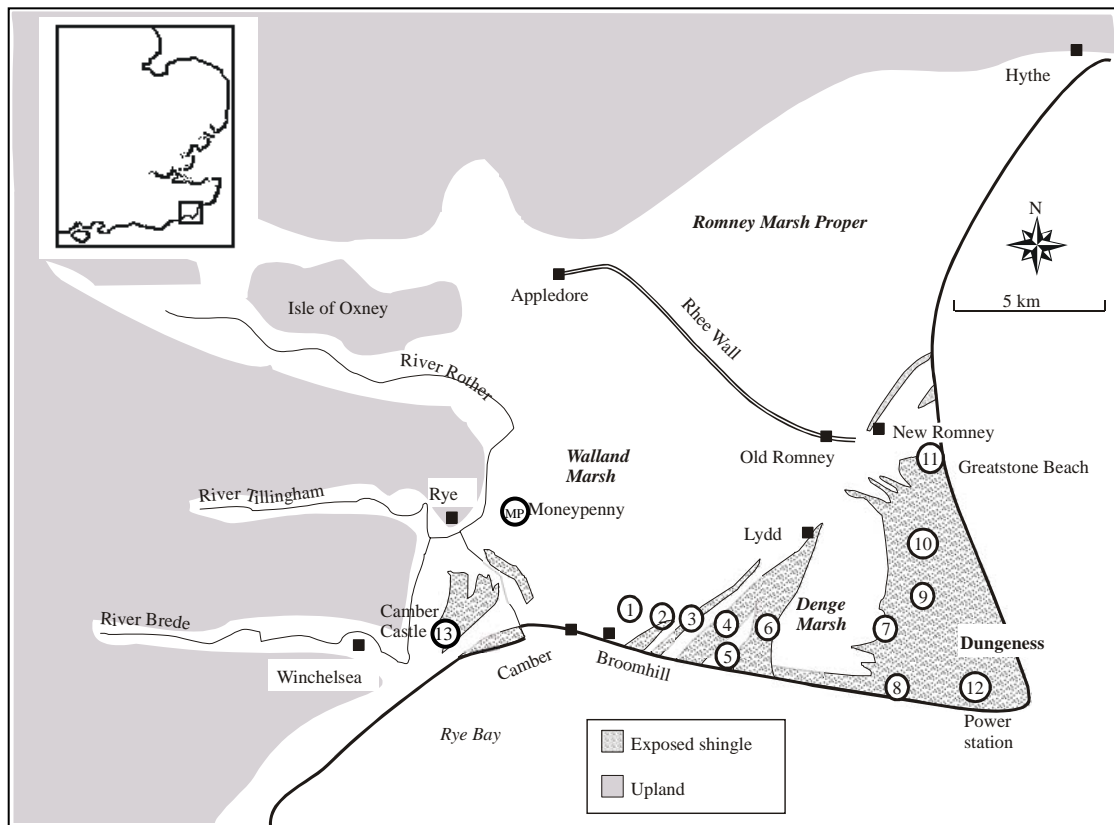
Hythe

Romney Marsh Proper

N

5 km

Isle of Oxney

Appledore

Rhee Wall

River Rother

Walland Marsh

Old Romney

New Romney

11

Greatstone Beach

River Tillingham

Rye

MP Moneypenny

Lydd

10

9

River Brede

Camber Castle

13

1

2

3

4

6

Denge Marsh

7

5

Dungeness

Winchelsea

Camber

Broomhill

8

12

Power station

Rye Bay

Exposed shingle

Upland